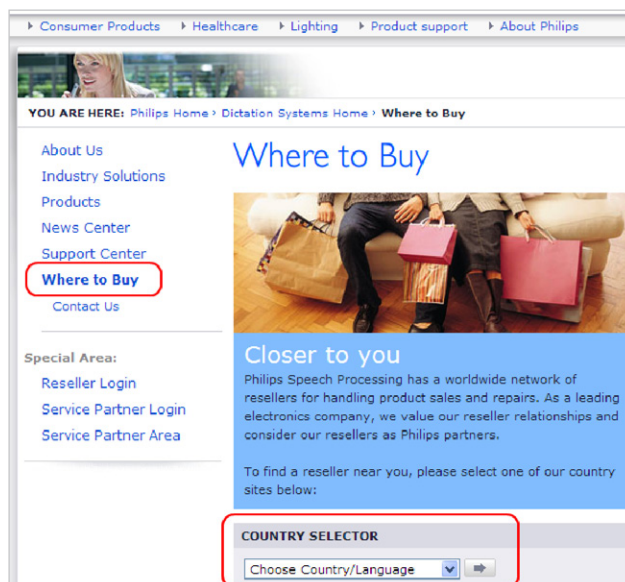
▸ Consumer Products ▸ Healthcare ▸ Lighting ▸ Product support ▸ About Philips

YOU ARE HERE: Philips Home › Dictation Systems Home › Where to Buy

About Us
Industry Solutions
Products
News Center
Support Center
Where to Buy
Contact Us

Special Area:
Reseller Login
Service Partner Login
Service Partner Area

Where to Buy

Closer to you
Philips Speech Processing has a worldwide network of resellers for handling product sales and repairs. As a leading electronics company, we value our reseller relationships and consider our resellers as Philips partners.

To find a reseller near you, please select one of our country sites below:

COUNTRY SELECTOR
Choose Country/Language